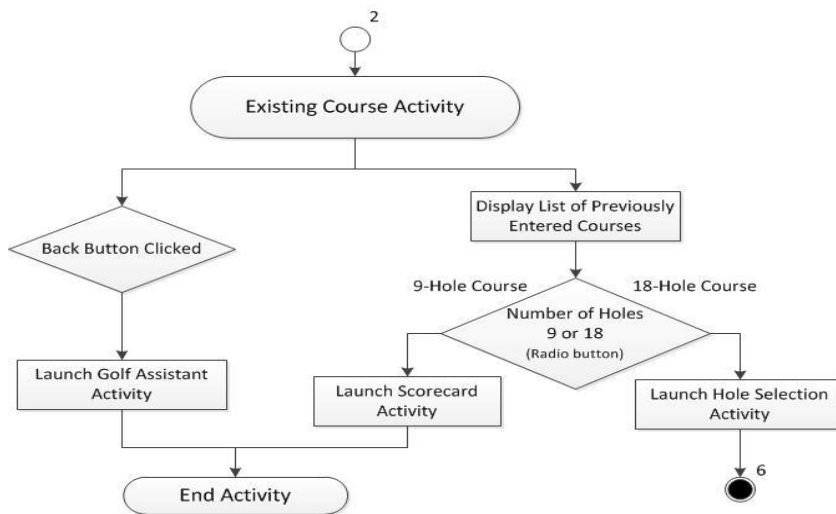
2

Existing Course Activity

Back Button Clicked

Display List of Previously Entered Courses

9-Hole Course

18-Hole Course

Number of Holes 9 or 18 (Radio button)

Launch Golf Assistant Activity

Launch Scorecard Activity

Launch Hole Selection Activity

6

End Activity